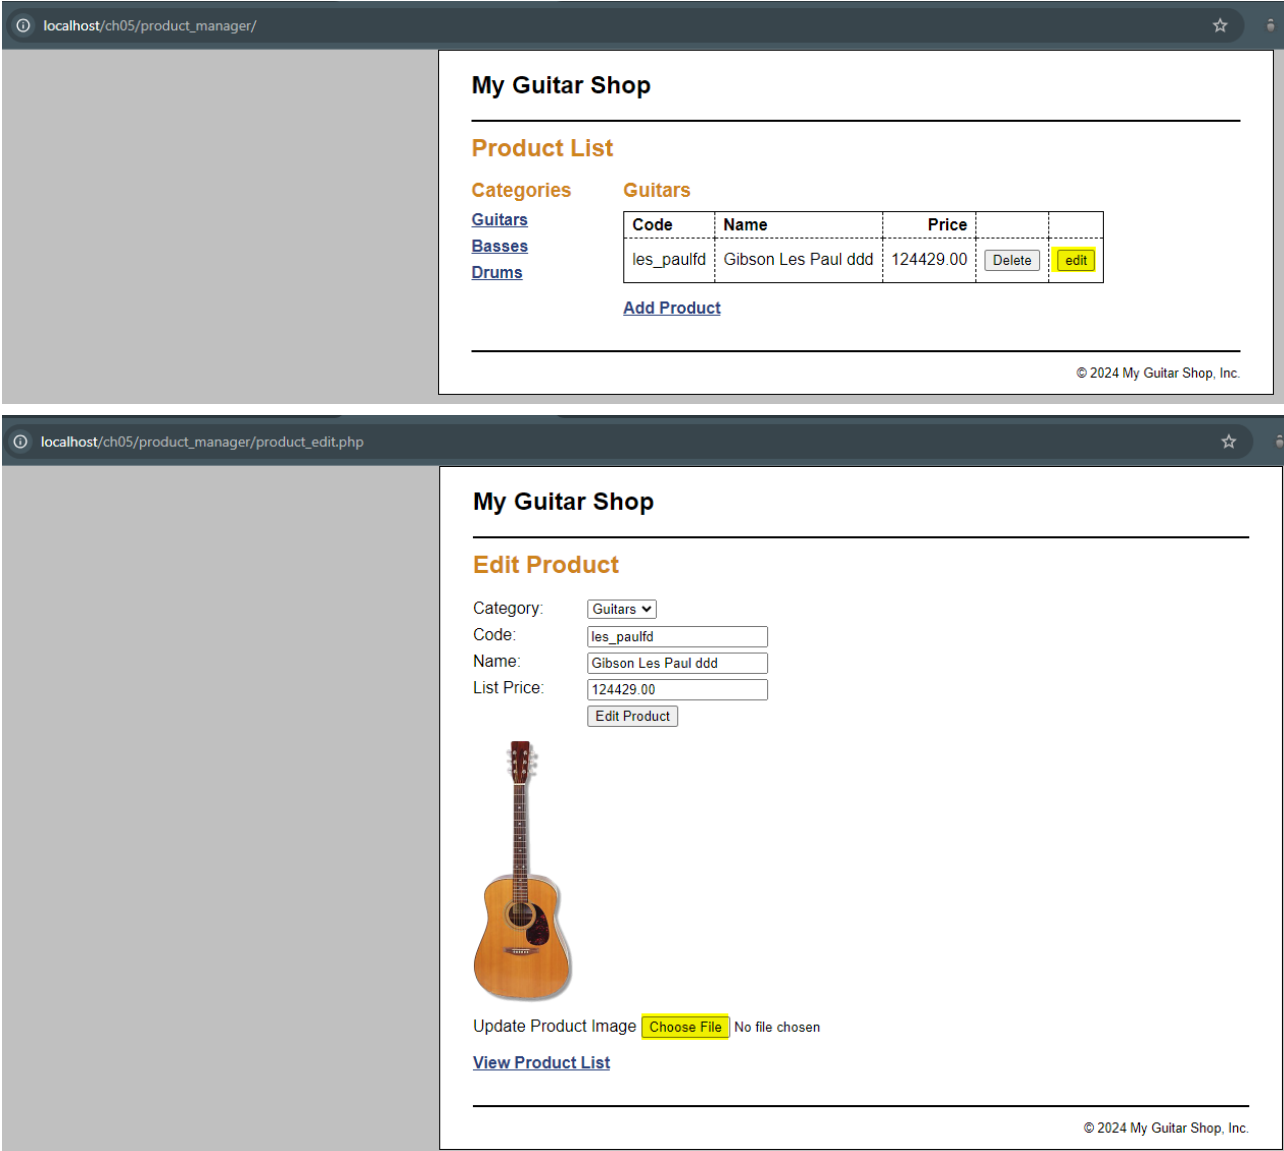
localhost/ch05/product_manager/

My Guitar Shop

Product List

Categories

Guitars
Basses
Drums

Guitars

| Code | Name | Price | | |
|---|---|---|---|---|
| les_paulfd | Gibson Les Paul ddd | 124429.00 | Delete | edit |

Add Product

© 2024 My Guitar Shop, Inc.

localhost/ch05/product_manager/product_edit.php

My Guitar Shop

Edit Product

Category: Guitars
Code: les_paulfd
Name: Gibson Les Paul ddd
List Price: 124429.00
Edit Product

Update Product Image Choose File No file chosen

View Product List

© 2024 My Guitar Shop, Inc.